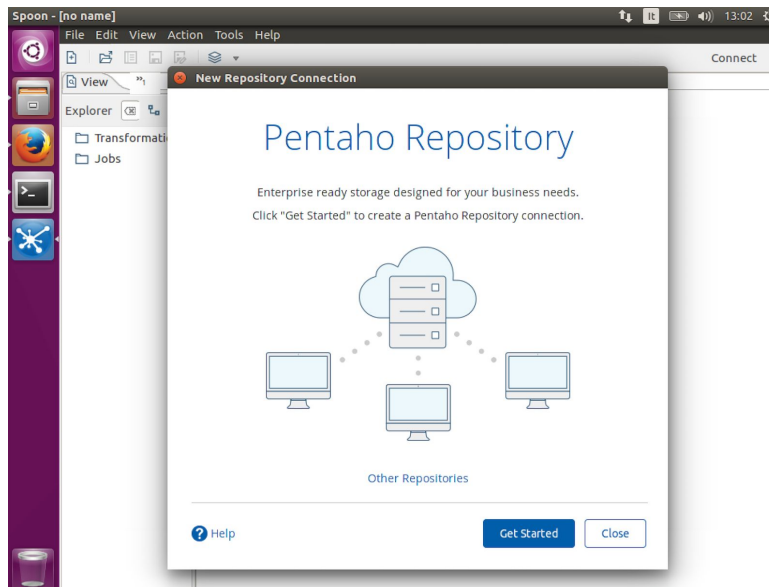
Spoon - [no name]

It 13:02

File Edit View Action Tools Help

Connect

View

Explorer

Transformati

Jobs

New Repository Connection

Pentaho Repository

Enterprise ready storage designed for your business needs.

Click "Get Started" to create a Pentaho Repository connection.

Other Repositories

Help

Get Started

Close